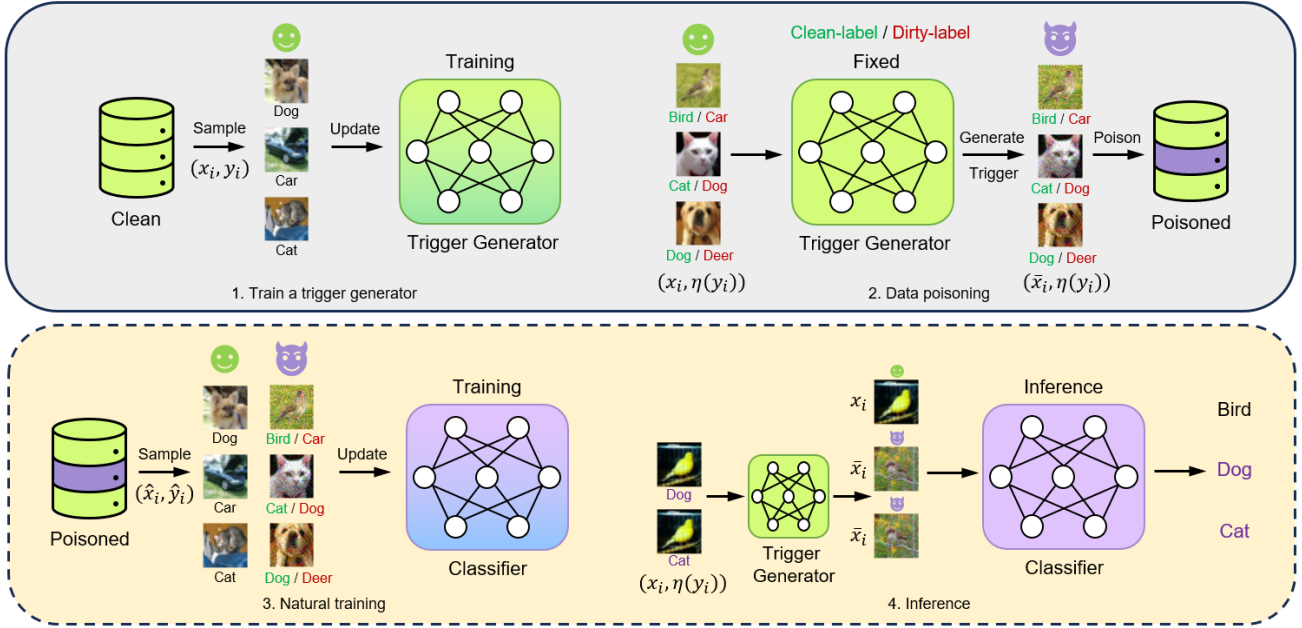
Clean

Sample
$(x_i, y_i)$

Dog

Car

Cat

Update

Training

Trigger Generator

1. Train a trigger generator

Clean-label / Dirty-label

Bird / Car

Cat / Dog

Dog / Deer

$(x_i, \eta(y_i))$

Fixed

Trigger Generator

Generate Trigger

Bird / Car

Cat / Dog

Dog / Deer

$(\bar{x}_i, \eta(y_i))$

Poison

Poisoned

2. Data poisoning

Poisoned

Sample
$(\hat{x}_i, \hat{y}_i)$

Dog

Car

Cat

Bird / Car

Cat / Dog

Dog / Deer

Update

Training

Classifier

3. Natural training

Dog

Cat

$(x_i, \eta(y_i))$

Trigger Generator

$x_i$

$\bar{x}_i$

$\bar{x}_i$

Inference

Classifier

Bird

Dog

Cat

4. Inference